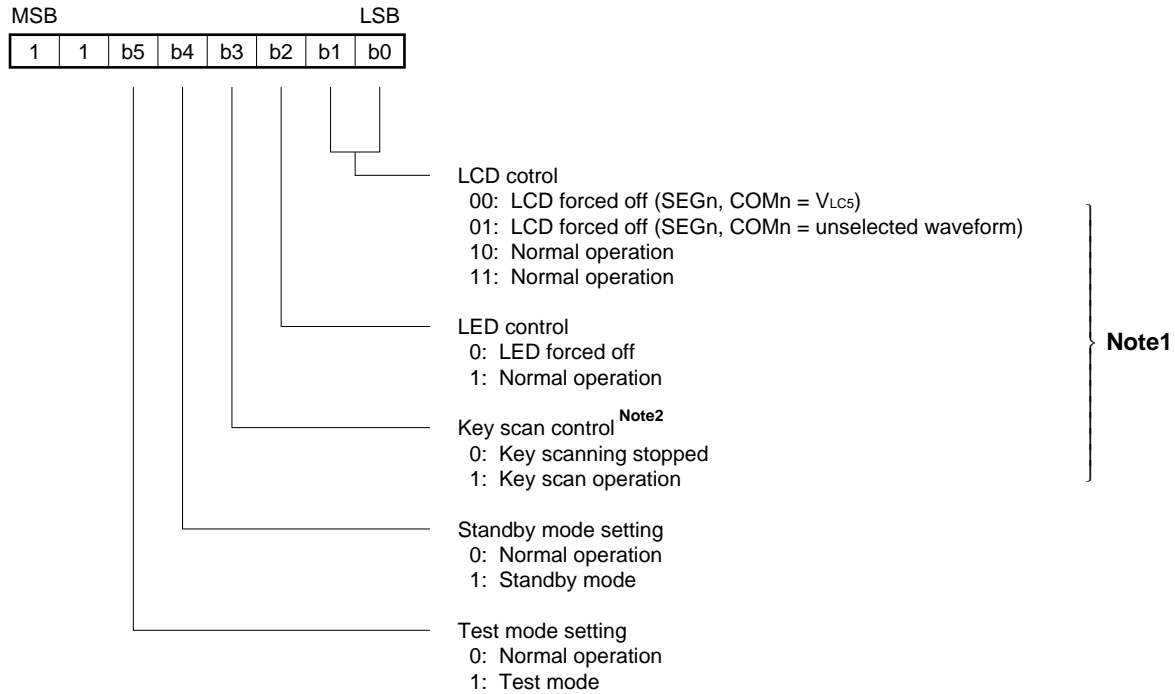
MSB LSB

| 1 | 1 | b5 | b4 | b3 | b2 | b1 | b0 |
|---|---|---|---|---|---|---|---|

LCD cotrol
00: LCD forced off (SEGn, COMn = $V_{LC5}$)
01: LCD forced off (SEGn, COMn = unselected waveform)
10: Normal operation
11: Normal operation

LED control
0: LED forced off
1: Normal operation

Key scan control Note2
0: Key scanning stopped
1: Key scan operation

Note1

Standby mode setting
0: Normal operation
1: Standby mode

Test mode setting
0: Normal operation
1: Test mode